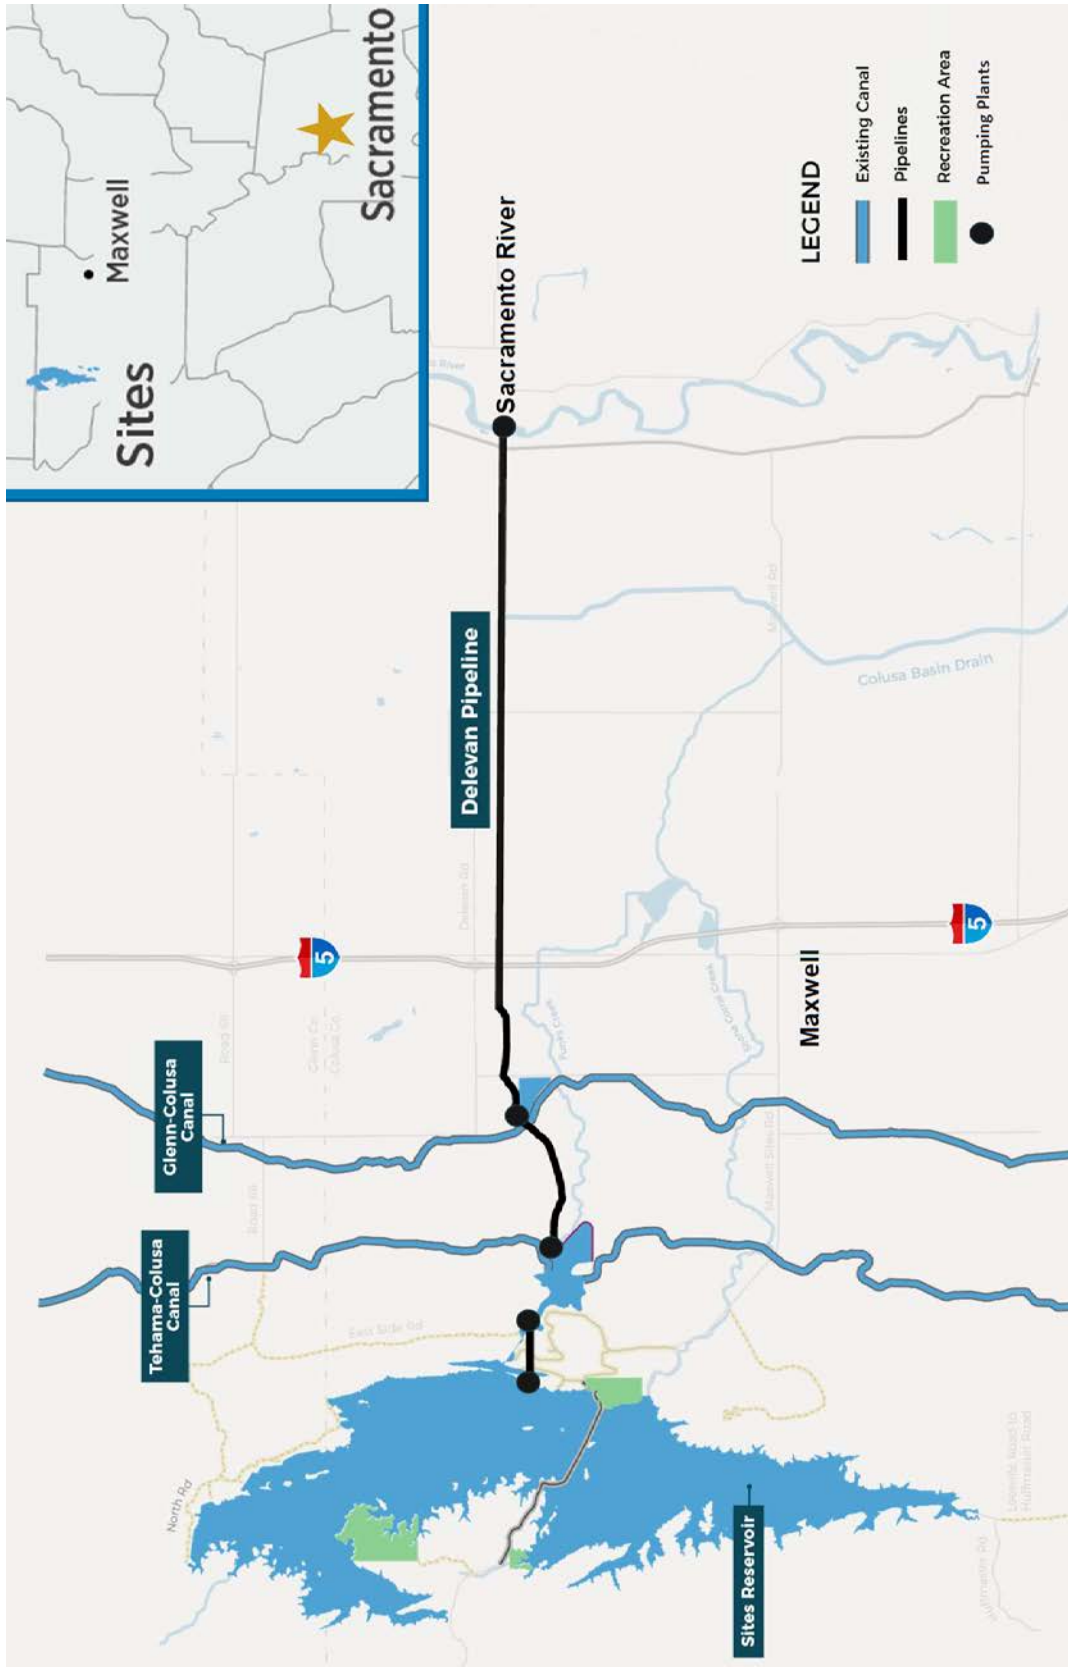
Sites
Maxwell
Sacramento

LEGEND
Existing Canal
Pipelines
Recreation Area
Pumping Plants

Sacramento River
Delevan Pipeline
Colusa Basin Drain
Maxwell
5
5
Glenn-Colusa Canal
Tehama-Colusa Canal
Sites Reservoir
North Rd
East Side Rd
Delevan Rd
Maxwell Sites Rd
Funks Creek
Stone Corral Creek
Maxwell Rd
Huffmaster Rd